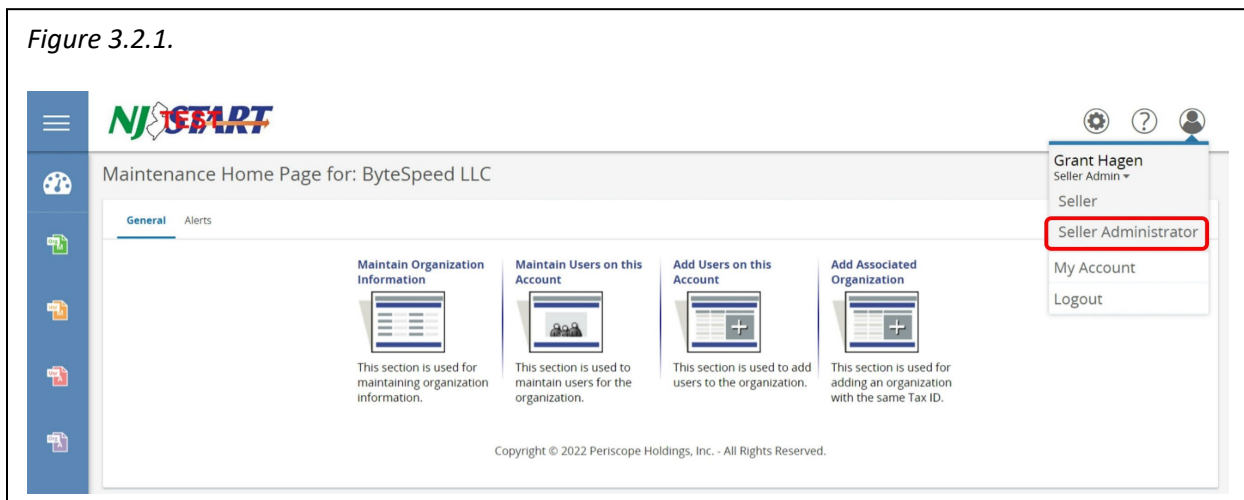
Figure 3.2.1.

NJSTART TEST

Maintenance Home Page for: ByteSpeed LLC

General Alerts

Maintain Organization Information

This section is used for maintaining organization information.

Maintain Users on this Account

This section is used to maintain users for the organization.

Add Users on this Account

This section is used to add users to the organization.

Add Associated Organization

This section is used for adding an organization with the same Tax ID.

Copyright © 2022 Periscope Holdings, Inc. - All Rights Reserved.

Grant Hagen
Seller Admin
Seller
Seller Administrator
My Account
Logout